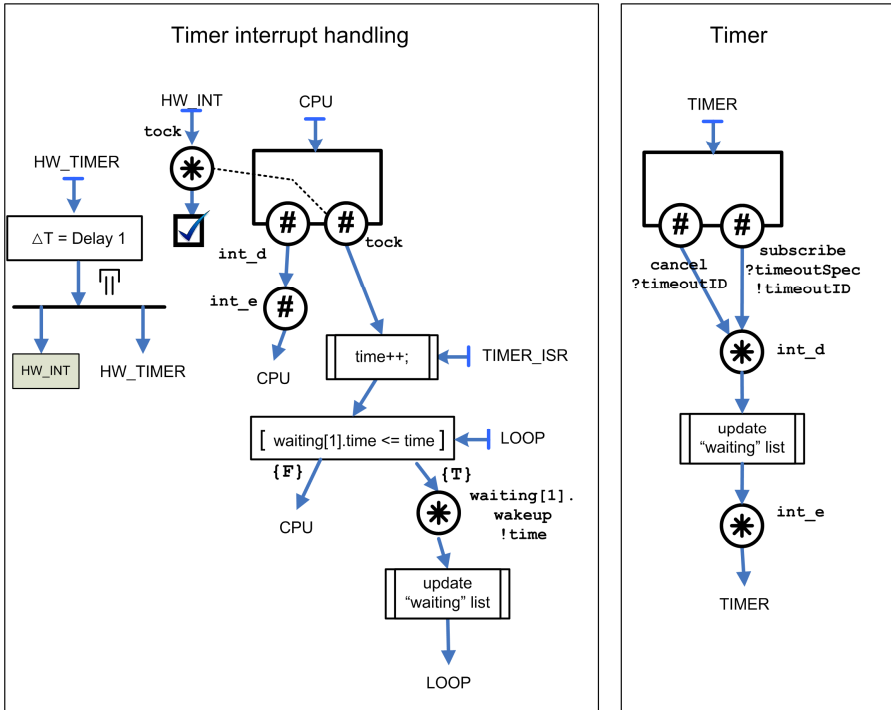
Timer interrupt handling

HW_INT
tock
CPU
HW_TIMER
$\triangle$T = Delay 1
#
#
int_d
tock
int_e
#
HW_INT
HW_TIMER
CPU
time++;
TIMER_ISR
[ waiting[1].time <= time ]
LOOP
{F}
{T}
CPU
waiting[1].
wakeup
!time
update
"waiting" list
LOOP

Timer

TIMER
#
#
cancel
?timeoutID
subscribe
?timeoutSpec
!timeoutID
int_d
update
"waiting" list
int_e
TIMER